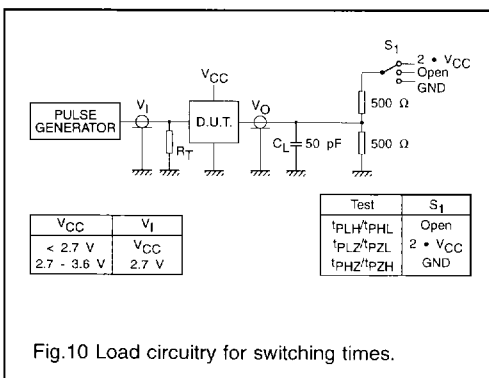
$S_1$

2 • $V_{CC}$
Open
GND

$V_{CC}$

PULSE GENERATOR

$V_I$

D.U.T.

$V_O$

$R_T$

$C_L$ 50 pF

500 Ω

500 Ω

| $V_{CC}$ | $V_I$ |
|---|---|
| < 2.7 V | $V_{CC}$ |
| 2.7 - 3.6 V | 2.7 V |

| Test | $S_1$ |
|---|---|
| $t_{PLH}/t_{PHL}$ | Open |
| $t_{PLZ}/t_{PZL}$ | 2 • $V_{CC}$ |
| $t_{PHZ}/t_{PZH}$ | GND |

Fig.10 Load circuitry for switching times.